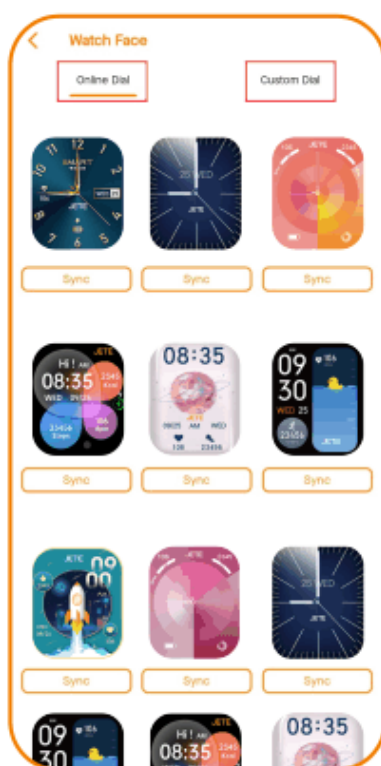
Watch Face

Online Dial

Custom Dial

SMART
WED 25
JETE

25 WED
JETE

JETE

Sync

Sync

Sync

Hi! AM
JETE
08:35
WED 25
23456 Steps

08:35
JETE
0825 AM WED
128 23456

09
30
WED 25
23456

Sync

Sync

Sync

JETE
09
00

JETE

25 WED
JETE

Sync

Sync

Sync

09
30

08:35

08:35